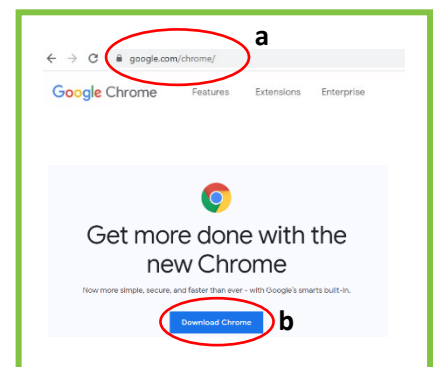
a

google.com/chrome/

Google Chrome Features Extensions Enterprise

Get more done with the new Chrome

Now more simple, secure, and faster than ever - with Google's smarts built-in.

Download Chrome

b